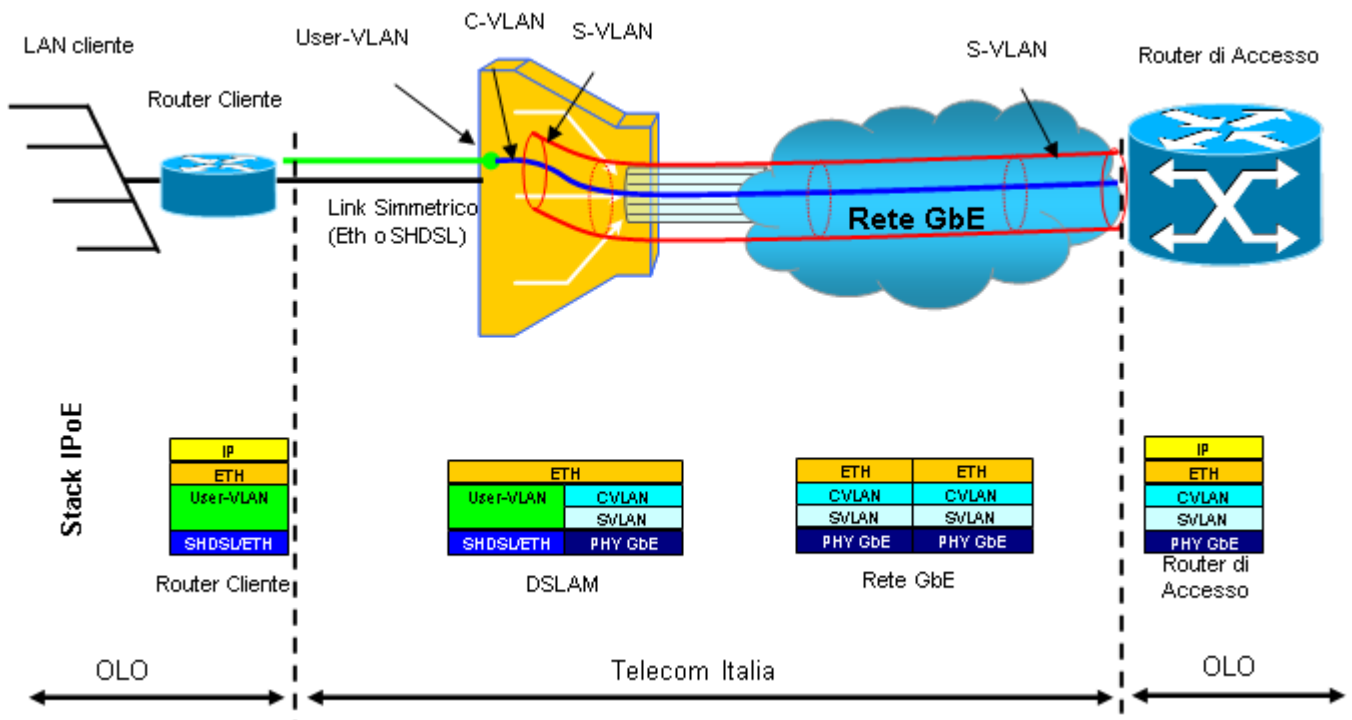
LAN cliente

Router Cliente

User-VLAN

C-VLAN

S-VLAN

S-VLAN

Router di Accesso

Link Simmetrico (Eth o SHDSL)

Rete GbE

Stack IPoE

| IP |
|---|
| ETH |
| User-VLAN |
| SHDSL/ETH |

Router Cliente

| ETH | |
|---|---|
| User-VLAN | CVLAN |
| | SVLAN |
| SHDSL/ETH | PHY GbE |

DSLAM

| ETH | ETH |
|---|---|
| CVLAN | CVLAN |
| SVLAN | SVLAN |
| PHY GbE | PHY GbE |

Rete GbE

| IP |
|---|
| ETH |
| CVLAN |
| SVLAN |
| PHY GbE |

Router di Accesso

OLO

Telecom Italia

OLO